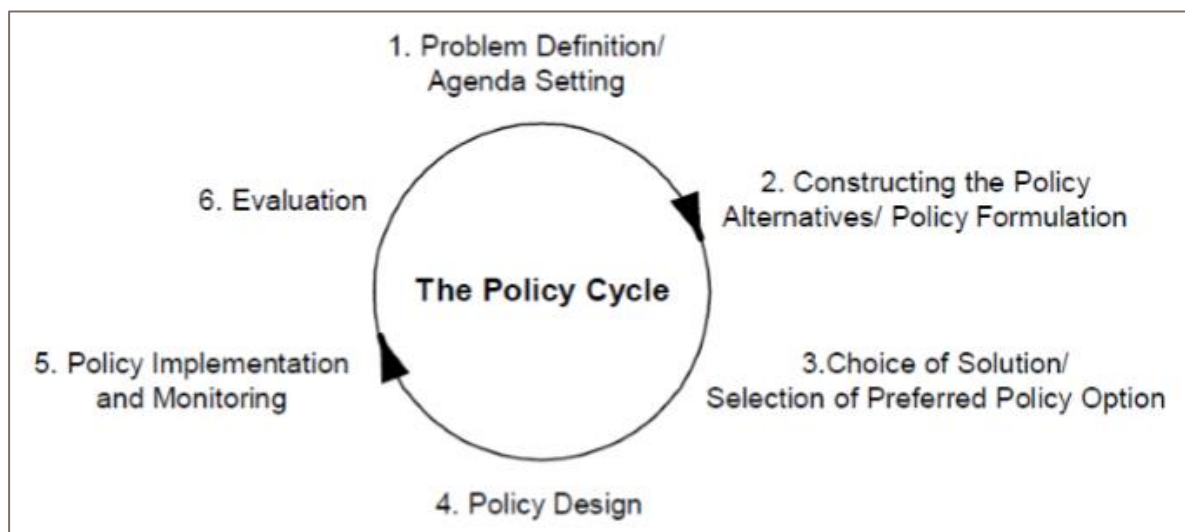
1. Problem Definition/ Agenda Setting

2. Constructing the Policy Alternatives/ Policy Formulation

3.Choice of Solution/ Selection of Preferred Policy Option

4. Policy Design

5. Policy Implementation and Monitoring

6. Evaluation

The Policy Cycle